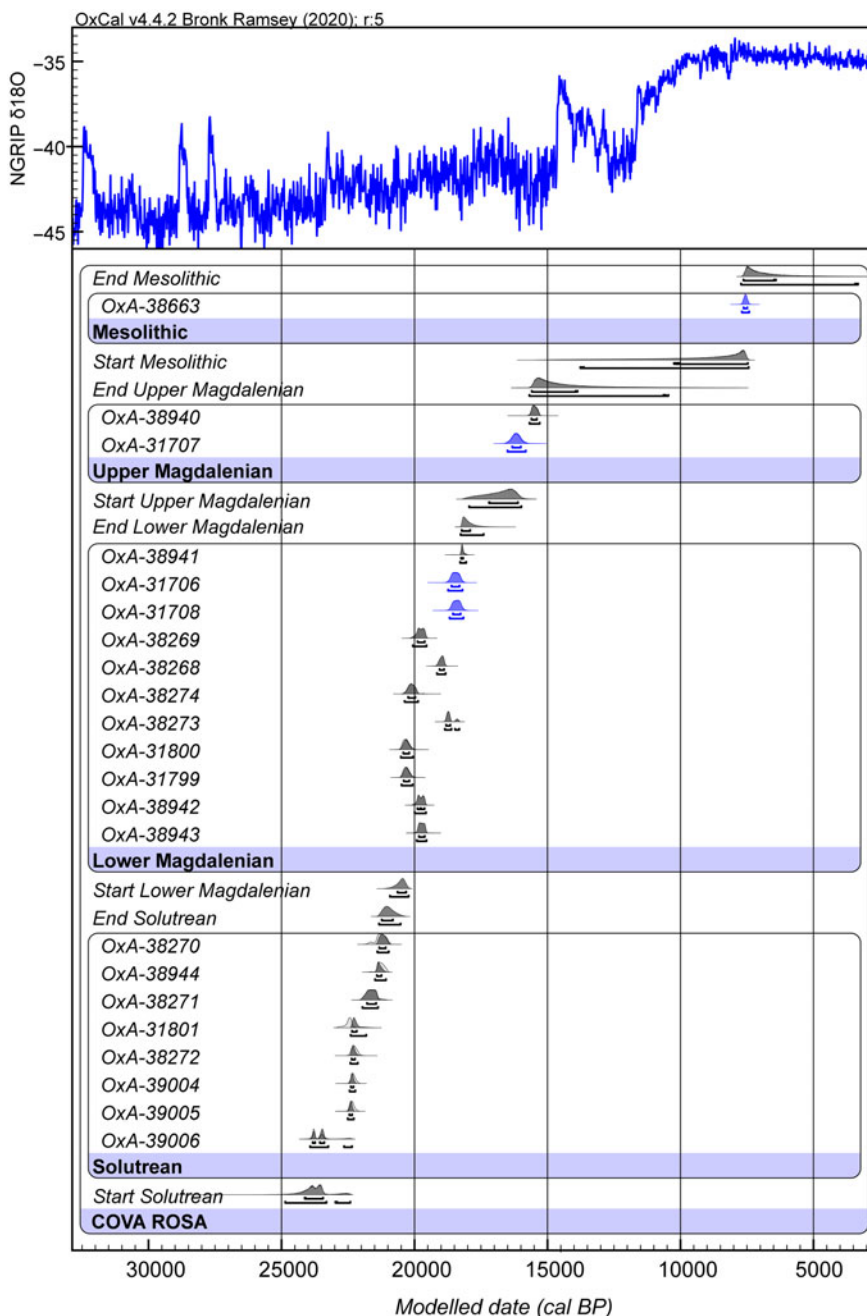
OxCal v4.4.2 Bronk Ramsey (2020); r:5

NGRIP δ18O

−35
−40
−45

End Mesolithic
OxA-38663
Mesolithic
Start Mesolithic
End Upper Magdalenian
OxA-38940
OxA-31707
Upper Magdalenian
Start Upper Magdalenian
End Lower Magdalenian
OxA-38941
OxA-31706
OxA-31708
OxA-38269
OxA-38268
OxA-38274
OxA-38273
OxA-31800
OxA-31799
OxA-38942
OxA-38943
Lower Magdalenian
Start Lower Magdalenian
End Solutrean
OxA-38270
OxA-38944
OxA-38271
OxA-31801
OxA-38272
OxA-39004
OxA-39005
OxA-39006
Solutrean
Start Solutrean
COVA ROSA

30000 25000 20000 15000 10000 5000

Modelled date (cal BP)